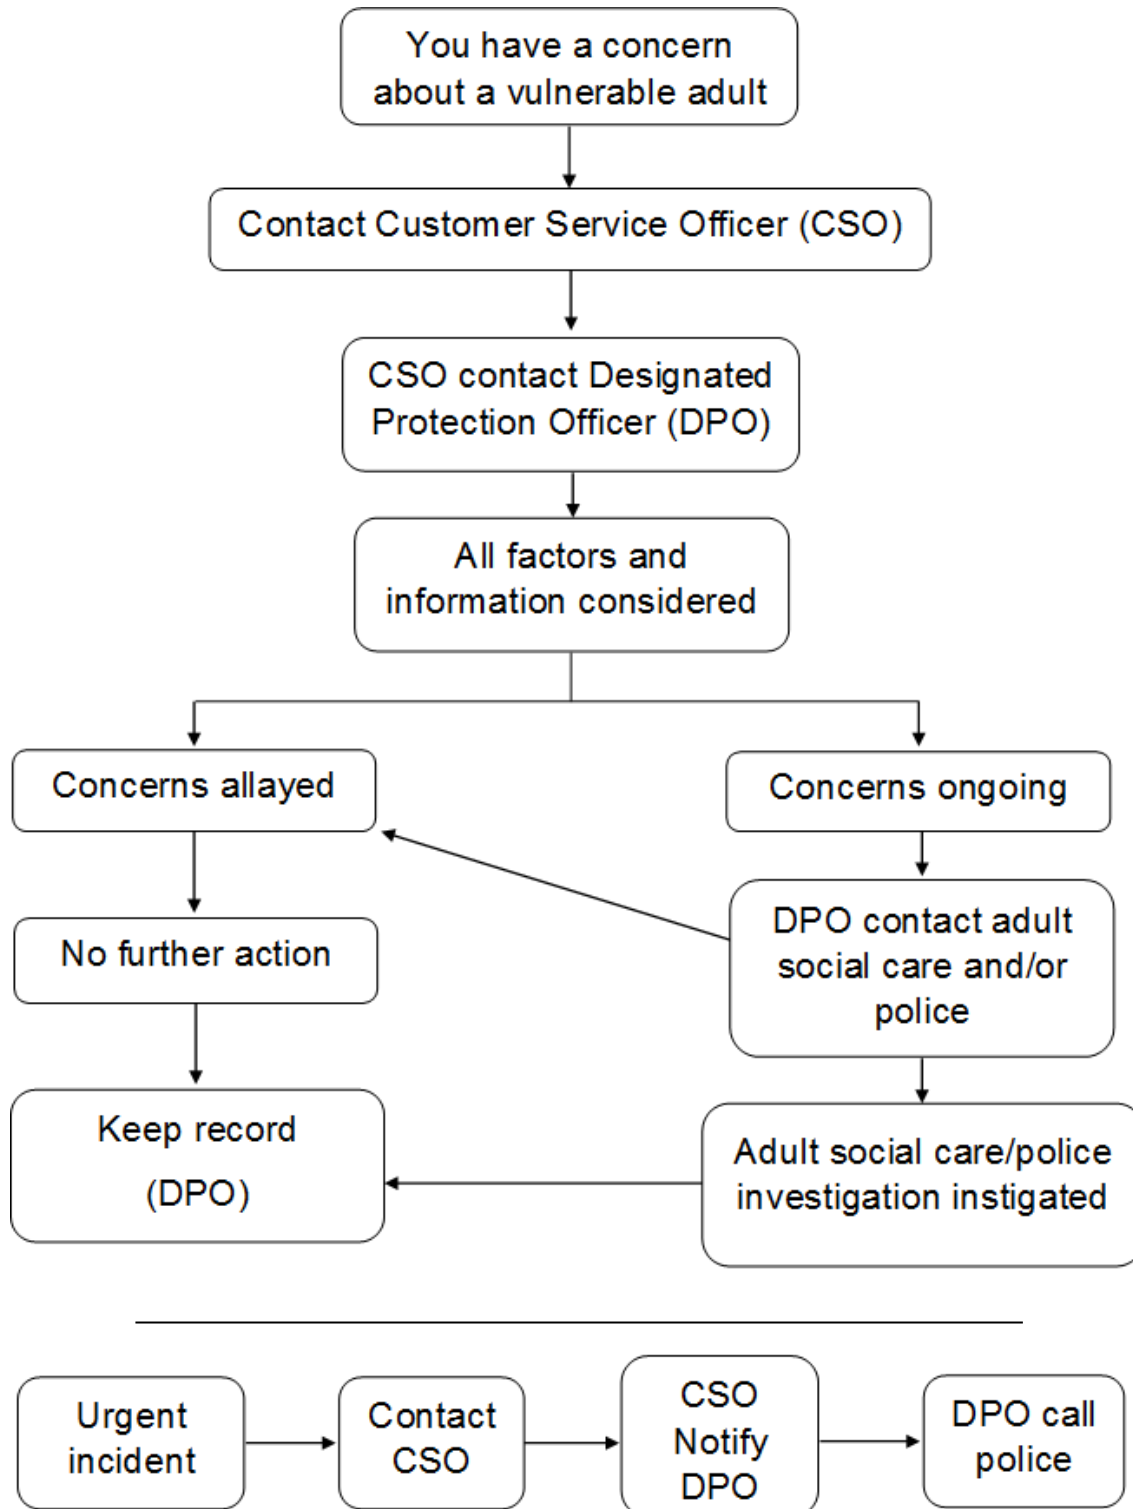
You have a concern about a vulnerable adult

Contact Customer Service Officer (CSO)

CSO contact Designated Protection Officer (DPO)

All factors and information considered

Concerns allayed

Concerns ongoing

No further action

DPO contact adult social care and/or police

Keep record (DPO)

Adult social care/police investigation instigated

Urgent incident

Contact CSO

CSO Notify DPO

DPO call police